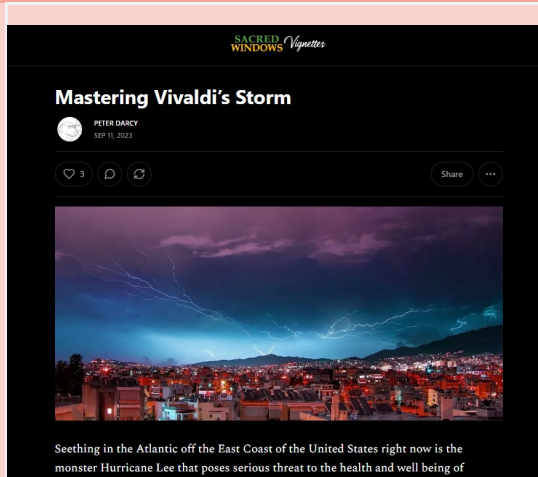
SACRED WINDOWS Vignettes

Mastering Vivaldi's Storm

PETER DARCY
SEP 11, 2023

3

Share

Seething in the Atlantic off the East Coast of the United States right now is the monster Hurricane Lee that poses serious threat to the health and well being of